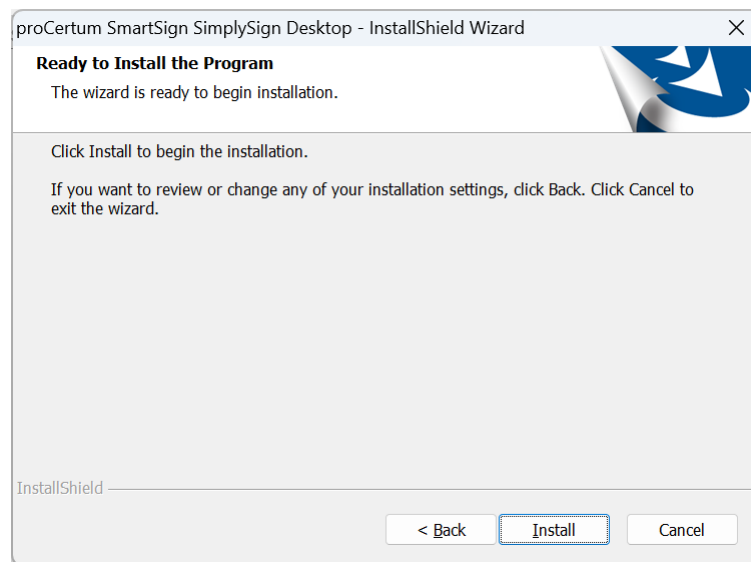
proCertum SmartSign SimplySign Desktop - InstallShield Wizard

Ready to Install the Program

The wizard is ready to begin installation.

Click Install to begin the installation.

If you want to review or change any of your installation settings, click Back. Click Cancel to exit the wizard.

InstallShield

< Back

Install

Cancel